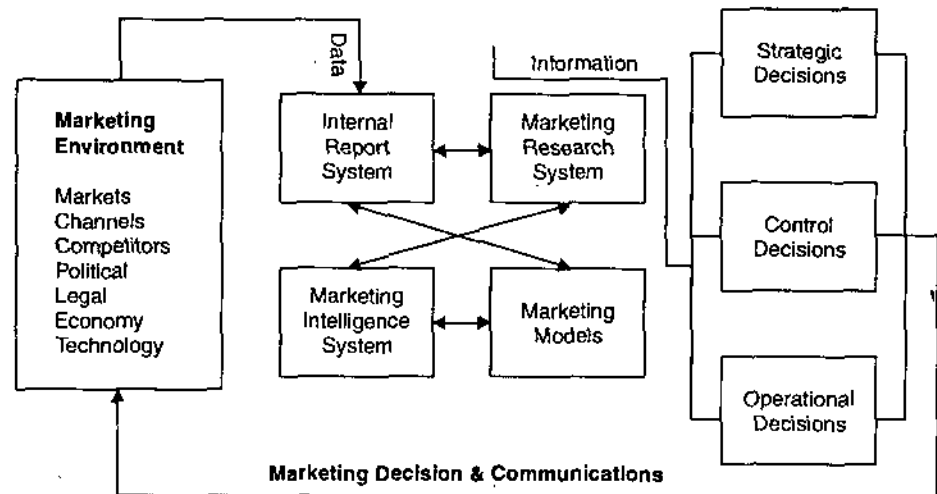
Marketing Environment

Markets
Channels
Competitors
Political
Legal
Economy
Technology

Data

Information

Internal Report System

Marketing Research System

Marketing Intelligence System

Marketing Models

Strategic Decisions

Control Decisions

Operational Decisions

Marketing Decision & Communications